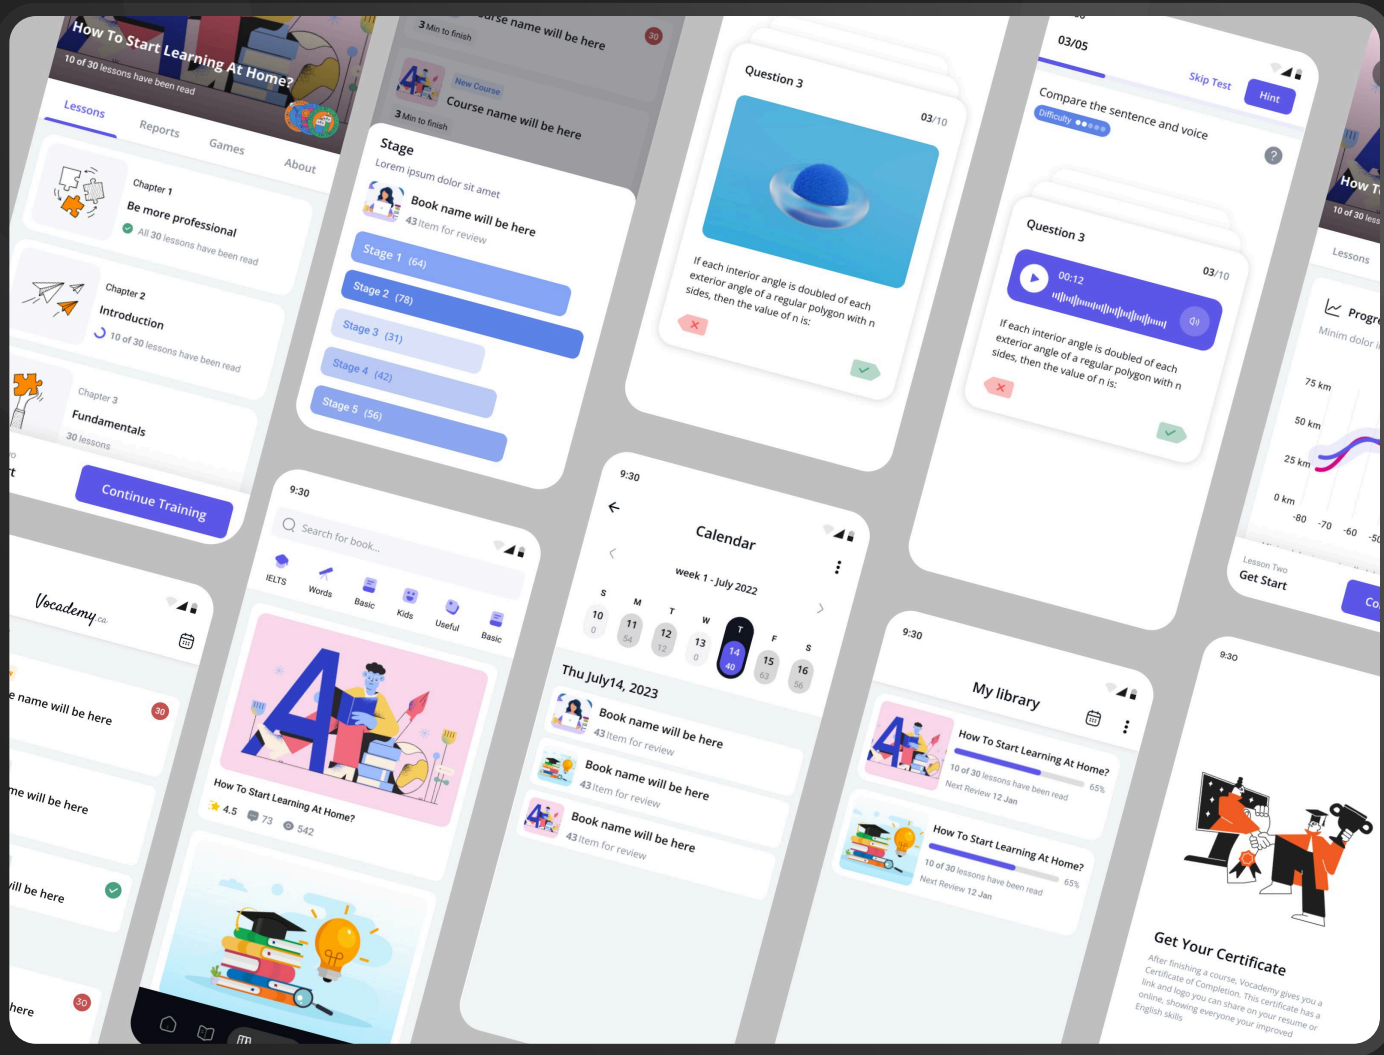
How To Start Learning At Home?
10 of 30 lessons have been read

Lessons
Reports
Games
About

Chapter 1
Be more professional
All 30 lessons have been read

Chapter 2
Introduction
10 of 30 lessons have been read

Chapter 3
Fundamentals
30 lessons

Continue Training

Course name will be here
3 Min to finish
30

New Course
Course name will be here
3 Min to finish

Stage
Lorem ipsum dolor sit amet
Book name will be here
43 Item for review

Stage 1 (64)
Stage 2 (78)
Stage 3 (31)
Stage 4 (42)
Stage 5 (56)

Question 3
03/10
If each interior angle is doubled of each exterior angle of a regular polygon with n sides, then the value of n is:

03/05
Skip Test
Hint
Compare the sentence and voice
Difficulty
?

Question 3
03/10
00:12
If each interior angle is doubled of each exterior angle of a regular polygon with n sides, then the value of n is:

How T
10 of 30 less
Lessons
Progr
Minim dolor
75 km
50 km
25 km
0 km
-80
-70
-60
-50
Lesson Two
Get Start
Co

Vocademy
name will be here
30
me will be here
ill be here
here
30

9:30
Search for book...
IELTS
Words
Basic
Kids
Useful
Basic
How To Start Learning At Home?
4.5
73
542

9:30
Calendar
week 1 - July 2022
S
M
T
W
T
F
S
10
0
11
54
12
12
13
0
14
40
15
63
16
56
Thu July14, 2023
Book name will be here
43 Item for review
Book name will be here
43 Item for review
Book name will be here
43 Item for review

9:30
My library
How To Start Learning At Home?
10 of 30 lessons have been read
65%
Next Review 12 Jan
How To Start Learning At Home?
10 of 30 lessons have been read
65%
Next Review 12 Jan

9:30
Get Your Certificate
After finishing a course, Vocademy gives you a Certificate of Completion. This certificate has a link and logo you can share on your resume or online, showing everyone your improved English skills